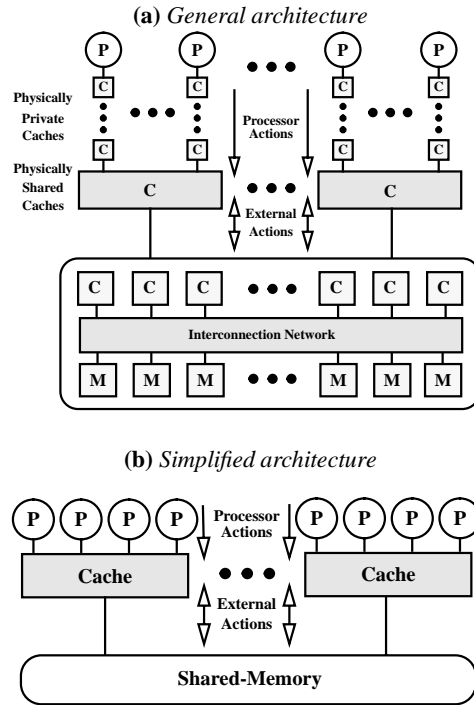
(a) General architecture

P P P P

C C C C

Physically Private Caches

C C C C

Processor Actions

Physically Shared Caches

C C

External Actions

C C C C C C

Interconnection Network

M M M M M M

(b) Simplified architecture

P P P P

Processor Actions

P P P P

Cache

External Actions

Cache

Shared-Memory